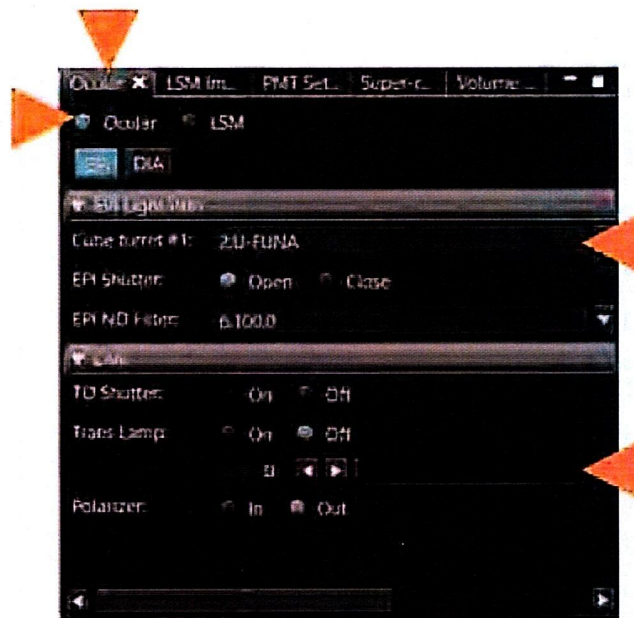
Ocular ✖ LSM Im... PMT Set... Super-c... Volume ...

Ocular LSM

Epi DIA

EPI Light Path

Cube turret #1: 2U-FUNA

EPI Shutter: Open Close

EPI ND Filter: 6.100.0

DIA

TD Shutter: On Off

Trans Lamp: On Off

0

Polarizer: In Out